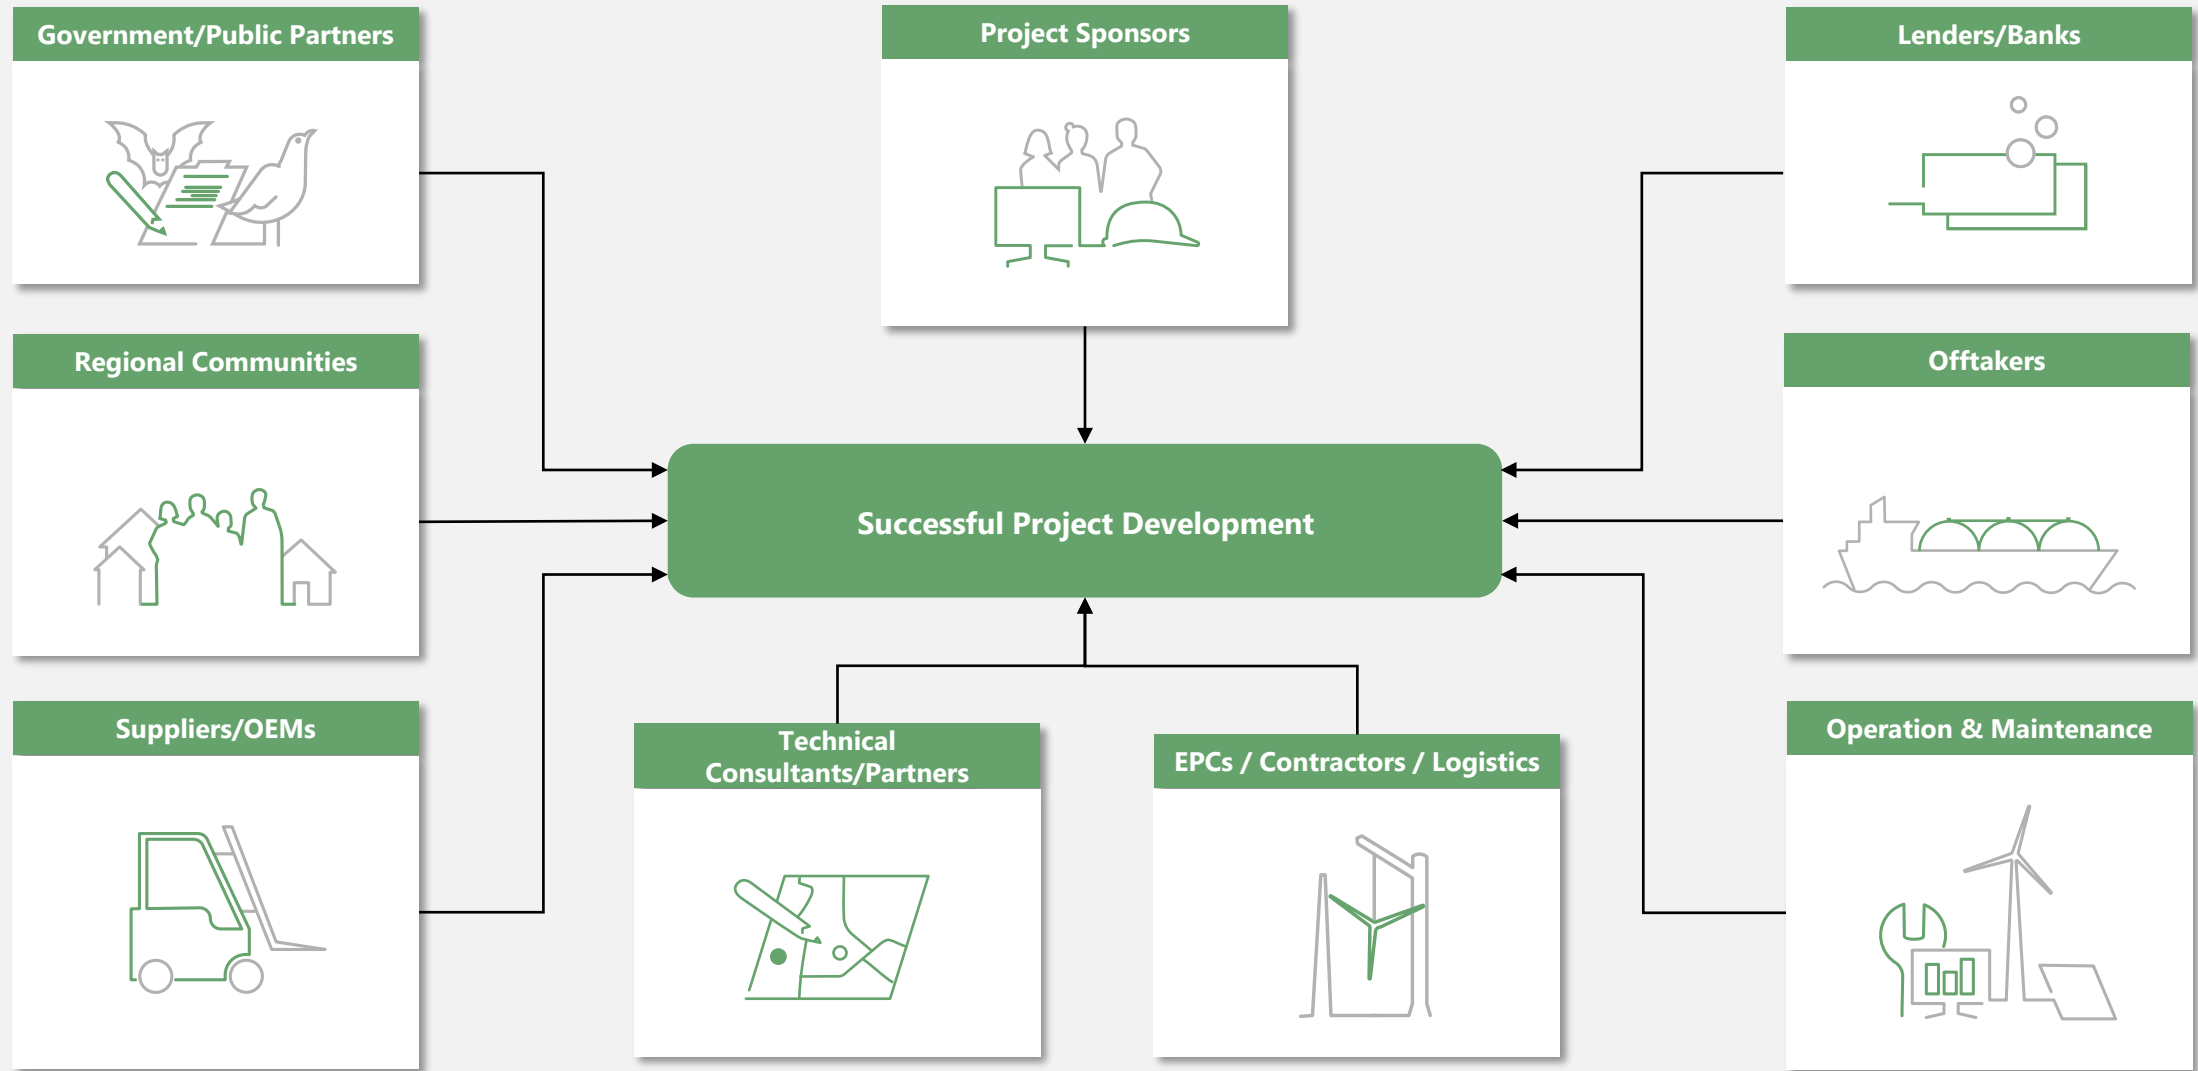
Government/Public Partners

Project Sponsors

Lenders/Banks

Regional Communities

Successful Project Development

Offtakers

Suppliers/OEMs

Technical Consultants/Partners

EPCs / Contractors / Logistics

Operation & Maintenance